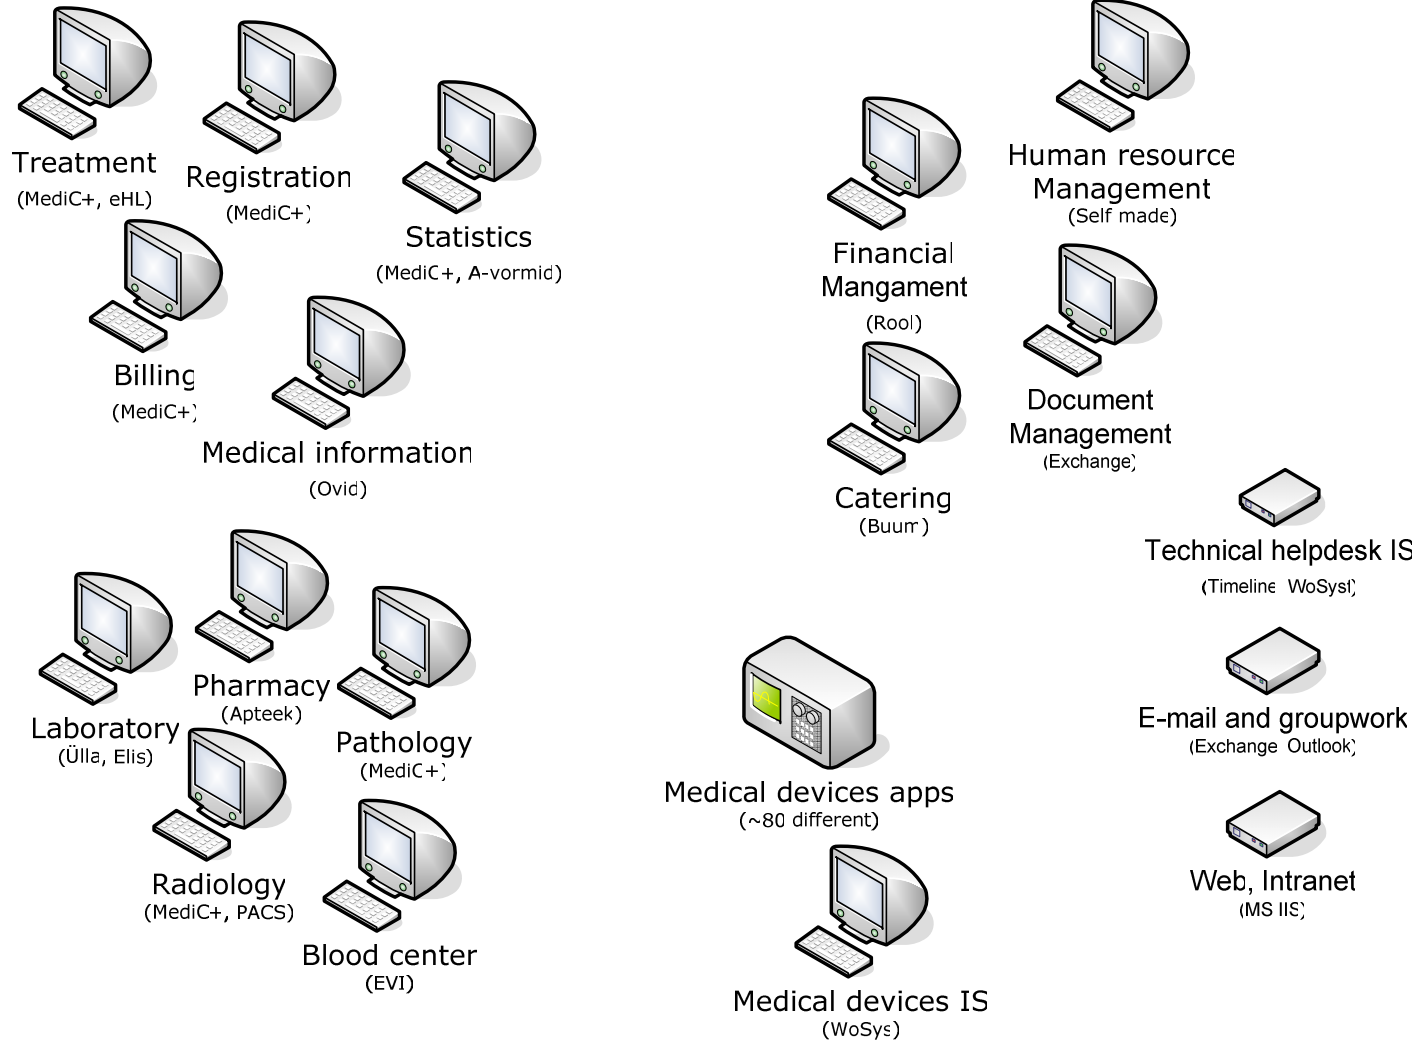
Treatment
(MediC+, eHL)

Registration
(MediC+)

Statistics
(MediC+, A-vormid)

Billing
(MediC+)

Medical information
(Ovid)

Financial Mangament
(Rool)

Human resource Management
(Self made)

Document Management
(Exchange)

Catering
(Buum)

Technical helpdesk IS
(Timeline WoSyst)

Laboratory
(Üllа, Elis)

Pharmacy
(Apteek)

Pathology
(MediC+)

Radiology
(MediC+, PACS)

Blood center
(EVI)

Medical devices apps
(~80 different)

Medical devices IS
(WoSys)

E-mail and groupwork
(Exchange Outlook)

Web, Intranet
(MS IIS)